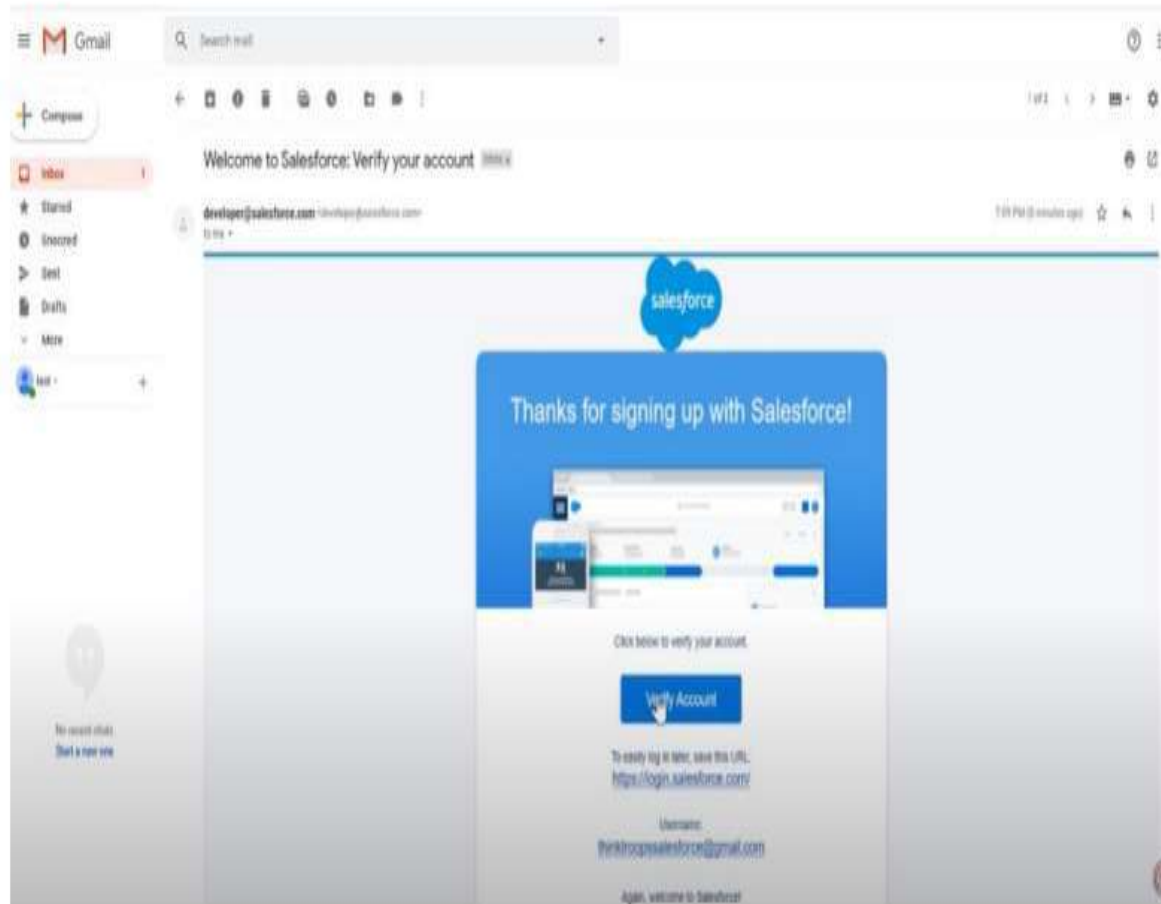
Gmail

Search mail

Compose

Inbox

Starred

Snoozed

Sent

Drafts

More

test

No recent chats
Start a new one

1 of 1

Welcome to Salesforce: Verify your account Inbox

developer@salesforce.com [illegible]
to me

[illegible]

salesforce

Thanks for signing up with Salesforce!

Click below to verify your account.

Verify Account

To easily log in later, save this URL:
https://login.salesforce.com/

Username:
thinktroopssalesforce@gmail.com

Again, welcome to Salesforce!